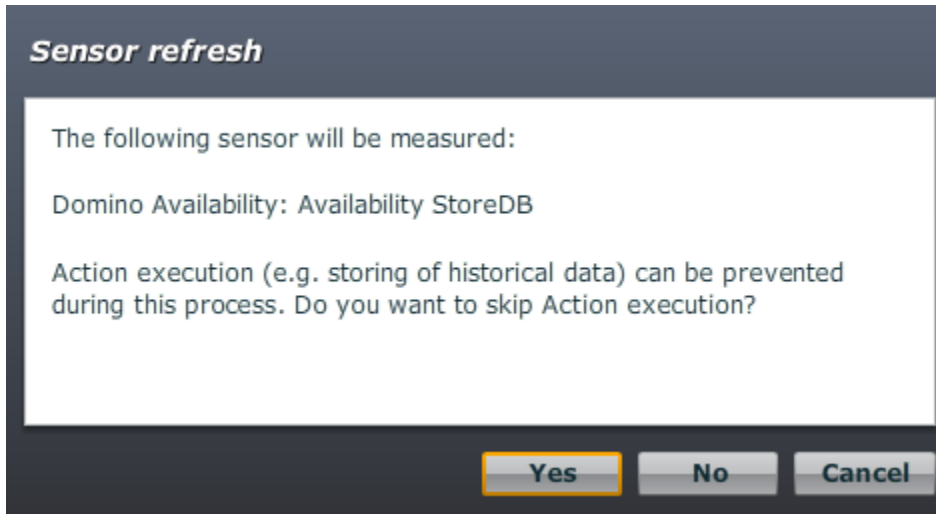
Sensor refresh

The following sensor will be measured:

Domino Availability: Availability StoreDB

Action execution (e.g. storing of historical data) can be prevented during this process. Do you want to skip Action execution?

Yes

No

Cancel